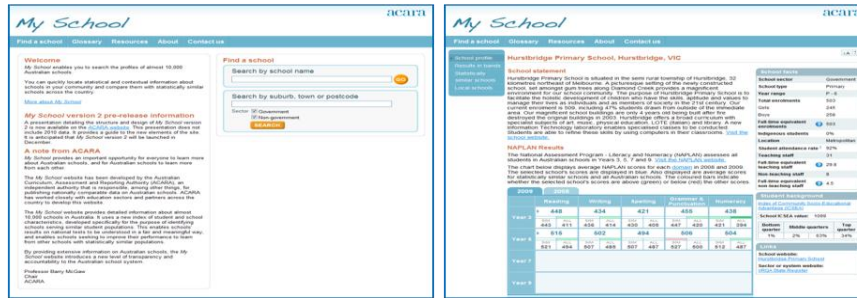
My School

acara

Find a school Glossary Resources About Contact us

Welcome

My School enables you to search the profiles of almost 10,000 Australian schools.

You can quickly locate statistical and contextual information about schools in your community and compare them with statistically similar schools across the country.

More about My School

My School version 2 pre-release information

A presentation detailing the structure and design of My School version 2 is now available on the ACARA website. This presentation does not include 2010 data. It provides a guide to the new elements of the site. It is anticipated that My School version 2 will be launched in December.

A note from ACARA

My School provides an important opportunity for everyone to learn more about Australian schools, and for Australian schools to learn more from each other.

The My School website has been developed by the Australian Curriculum, Assessment and Reporting Authority (ACARA), an independent authority that is responsible, among other things, for publishing nationally comparable data on Australian schools. ACARA has worked closely with education sectors and partners across the country to develop this website.

The My School website provides detailed information about almost 10,000 schools in Australia. It uses a new index of student and school characteristics, developed specifically for the purpose of identifying schools serving similar student populations. This enables schools' results on national tests to be understood in a fair and meaningful way, and enables schools seeking to improve their performance to learn from other schools with statistically similar populations.

By providing extensive information on Australian schools, the My School website introduces a new level of transparency and accountability to the Australian school system.

Professor Barry McGaw
Chair
ACARA

Find a school

Search by school name

GO

Search by suburb, town or postcode

Sector Government
Non-government

SEARCH

My School

acara

Find a school Glossary Resources About Contact us

School profile
Results in bands
Statistically similar schools
Local schools

Hurstbridge Primary School, Hurstbridge, VIC

School statement

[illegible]

NAPLAN Results

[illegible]

| 2008 | | Reading | Writing | Spelling | Grammar & Punctuation | Numeracy |
|---|---|---|---|---|---|---|
| Year 3 | | 448 | 434 | 421 | 455 | 438 |
| | | 445 411 | 436 414 | 430 409 | 447 420 | 421 394 |
| | | 521 494 | 507 489 | 507 487 | 527 504 | 513 487 |
| Year 5 | | | | | | |
| Year 7 | | | | | | |
| Year 9 | | | | | | |

School facts

| School sector | Government |
|---|---|
| School type | Primary |
| Year range | P - 6 |
| Total enrolments | 503 |
| Girls | 245 |
| Boys | 258 |
| Full time equivalent enrolments | 503 |
| Indigenous students | 0% |
| Location | Metropolitan |
| Student attendance rate | 93% |
| Teaching staff | 31 |
| Full time equivalent teaching staff | 29.6 |
| Non-teaching staff | 8 |
| Full time equivalent non-teaching staff | 4.5 |

Student background

Index of Community Socio-Educational Advantage (ICSEA)

School ICSEA value 1039

| Bottom quarter | Middle quarters | Top quarter |
|---|---|---|
| 2% | 63% | 34% |

Links

School website:
Hurstbridge Primary School

Sector or system website:
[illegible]